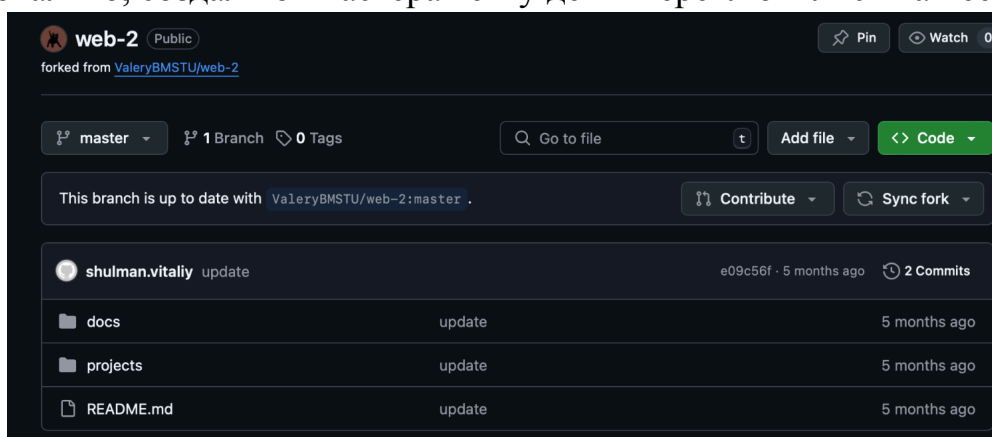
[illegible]

web-2 Public

forked from ValeryBMSTU/web-2

Pin

Watch 0

master

1 Branch

0 Tags

Go to file

t

Add file

<> Code

This branch is up to date with ValeryBMSTU/web-2:master .

Contribute

Sync fork

shulman.vitaliy update

e09c56f · 5 months ago

2 Commits

| docs | update | 5 months ago |
|---|---|---|
| projects | update | 5 months ago |
| README.md | update | 5 months ago |